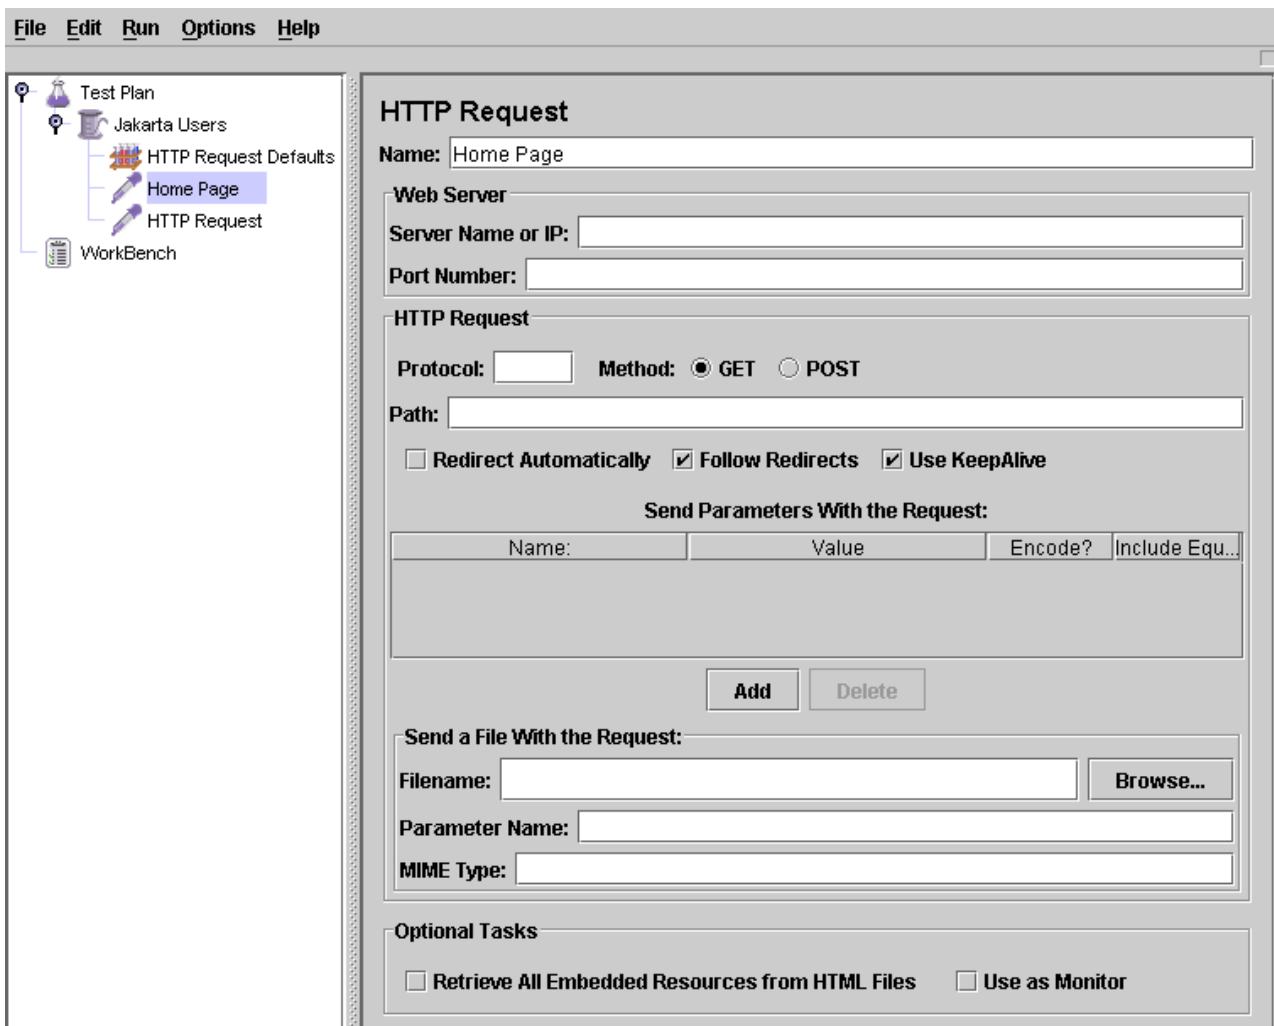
File Edit Run Options Help

Test Plan
Jakarta Users
HTTP Request Defaults
Home Page
HTTP Request
WorkBench

HTTP Request
Name: Home Page
Web Server
Server Name or IP:
Port Number:
HTTP Request
Protocol: Method: GET POST
Path:
Redirect Automatically Follow Redirects Use KeepAlive
Send Parameters With the Request:

| Name: | Value | Encode? | Include Equ... |
|---|---|---|---|

Add Delete
Send a File With the Request:
Filename: Browse...
Parameter Name:
MIME Type:
Optional Tasks
Retrieve All Embedded Resources from HTML Files Use as Monitor